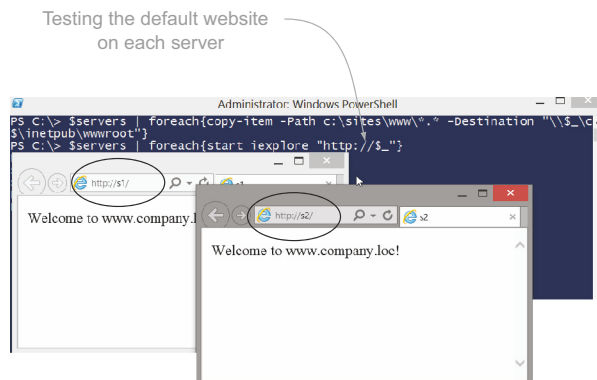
Testing the default website on each server

Administrator: Windows PowerShell

PS C:\> $servers | foreach{copy-item -Path c:\sites\www\*.* -Destination "\\$_\c
$\inetpub\wwwroot"}
PS C:\> $servers | foreach{start iexplore "http://$_"}

http://s1/

s1

Welcome to www.company.l

http://s2/

s2

Welcome to www.company.loc!